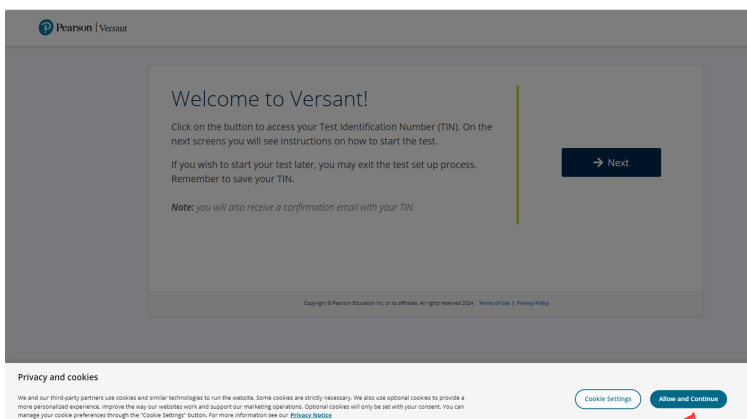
Pearson | Versant

Welcome to Versant!

Click on the button to access your Test Identification Number (TIN). On the next screens you will see instructions on how to start the test.

If you wish to start your test later, you may exit the test set up process. Remember to save your TIN.

**Note:** you will also receive a confirmation email with your TIN.

→ Next

Copyright © Pearson Education Inc. or its affiliates. All rights reserved 2024. Terms of Use | Privacy Policy

Privacy and cookies

We and our third-party partners use cookies and similar technologies to run the website. Some cookies are strictly necessary. We also use optional cookies to provide a more personalized experience, improve the way our websites work and support our marketing operations. Optional cookies will only be set with your consent. You can manage your cookie preferences through the "Cookie Settings" button. For more information see our Privacy Notice

Cookie Settings

Allow and Continue